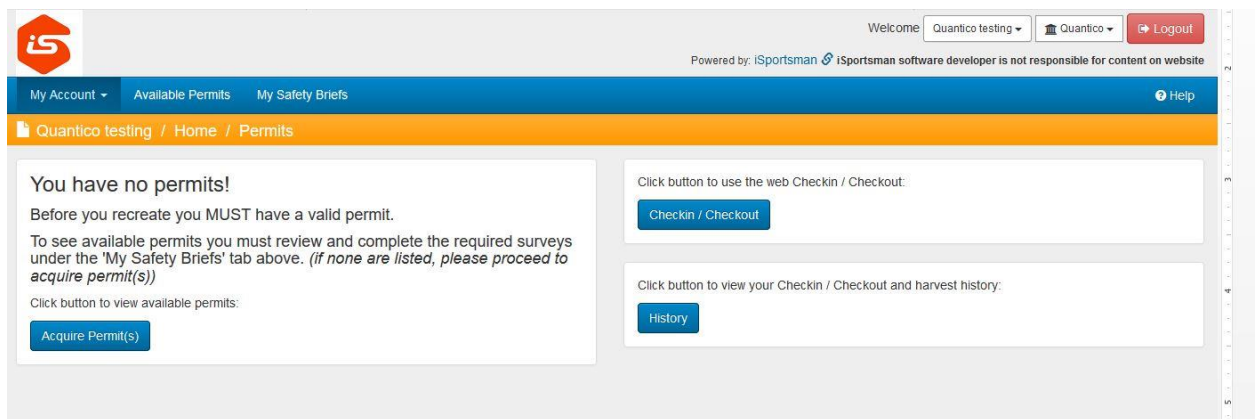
iS

Welcome Quantico testing Quantico Logout

Powered by: iSportsman iSportsman software developer is not responsible for content on website

My Account Available Permits My Safety Briefs Help

Quantico testing / Home / Permits

You have no permits!

Before you recreate you MUST have a valid permit.

To see available permits you must review and complete the required surveys under the 'My Safety Briefs' tab above. *(if none are listed, please proceed to acquire permit(s))*

Click button to view available permits:

Acquire Permit(s)

Click button to use the web Checkin / Checkout:

Checkin / Checkout

Click button to view your Checkin / Checkout and harvest history:

History